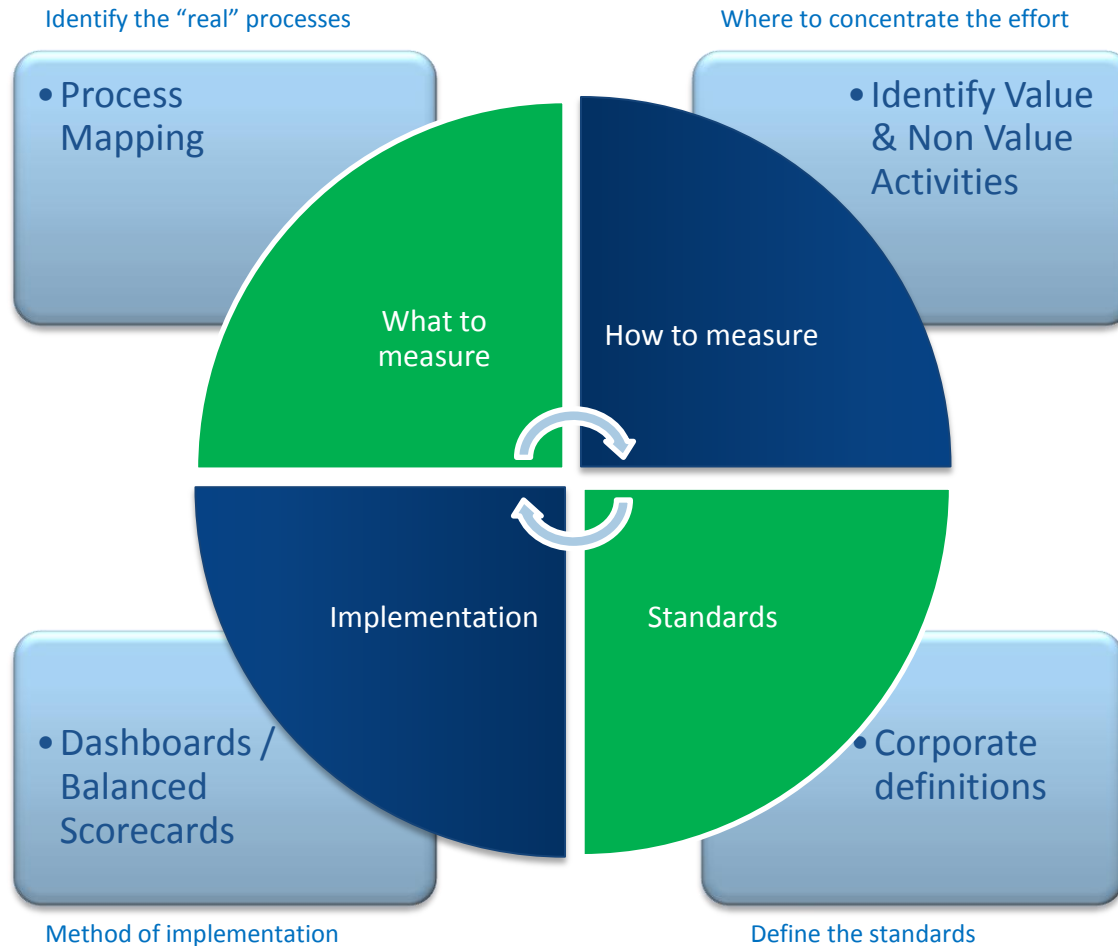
Identify the “real” processes

Where to concentrate the effort

• Process Mapping

• Identify Value & Non Value Activities

What to measure

How to measure

Implementation

Standards

• Dashboards / Balanced Scorecards

• Corporate definitions

Method of implementation

Define the standards